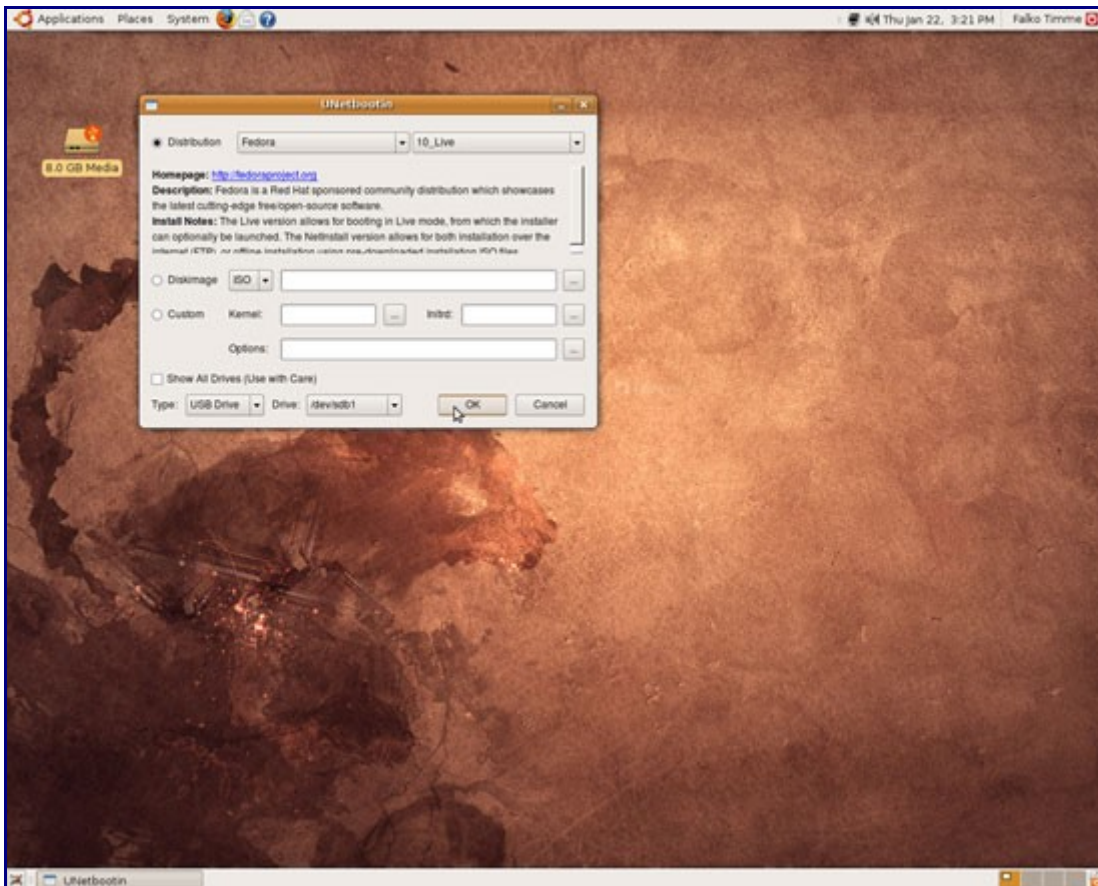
Applications Places System

Thu Jan 22, 3:21 PM Falko Timme

8.0 GB Media

UNetbootin

Distribution Fedora 10_Live

Homepage: http://fedoraproject.org
Description: Fedora is a Red Hat sponsored community distribution which showcases the latest cutting-edge free/open-source software.
Install Notes: The Live version allows for booting in Live mode, from which the installer can optionally be launched. The NetInstall version allows for both installation over the internet (FTP), or offline installation using pre-downloaded installation ISO files.

Diskimage ISO ...

Custom Kernel: ... Initrd: ...

Options: ...

Show All Drives (Use with Care)

Type: USB Drive Drive: /dev/sdb1 OK Cancel

UNetbootin